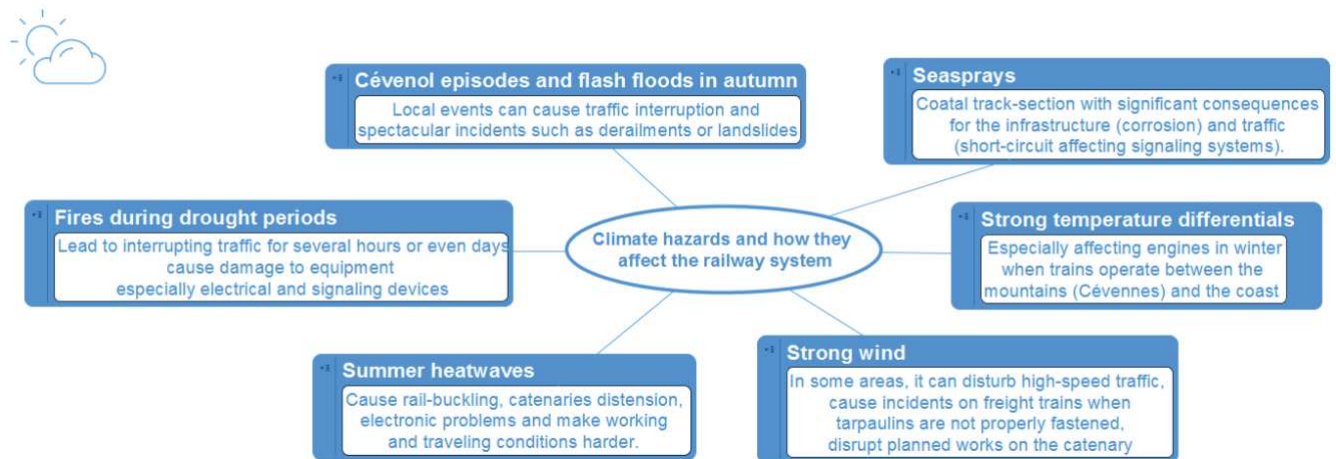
Cévenol episodes and flash floods in autumn
Local events can cause traffic interruption and spectacular incidents such as derailments or landslides

Seasprays
Coatal track-section with significant consequences for the infrastructure (corrosion) and traffic (short-circuit affecting signaling systems).

Fires during drought periods
Lead to interrupting traffic for several hours or even days
cause damage to equipment
especially electrical and signaling devices

Climate hazards and how they affect the railway system

Strong temperature differentials
Especially affecting engines in winter when trains operate between the mountains (Cévennes) and the coast

Summer heatwaves
Cause rail-buckling, catenaries distension, electronic problems and make working and traveling conditions harder.

Strong wind
In some areas, it can disturb high-speed traffic, cause incidents on freight trains when tarpaulins are not properly fastened, disrupt planned works on the catenary